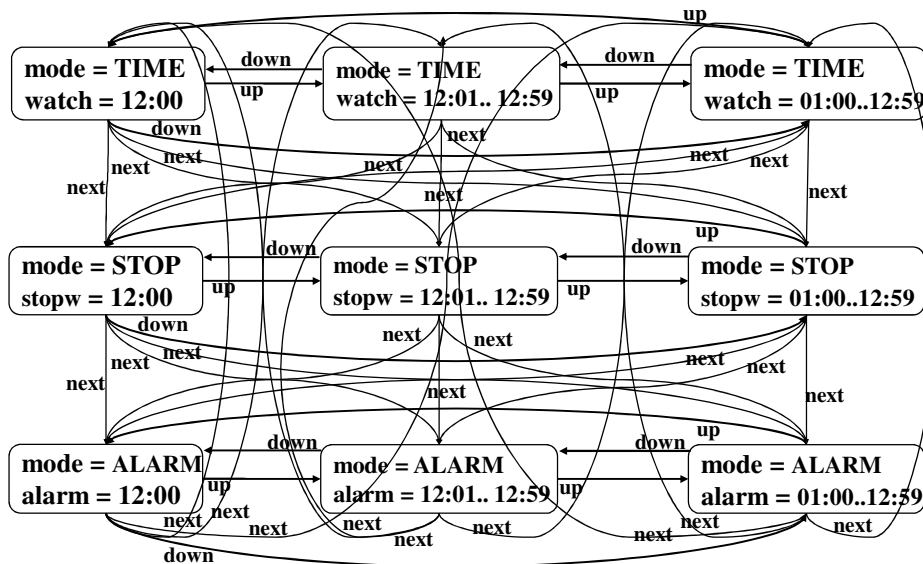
up

mode = TIME
watch = 12:00

down
up

mode = TIME
watch = 12:01.. 12:59

down
up

mode = TIME
watch = 01:00..12:59

down
next
next
next
next
next
next
next
next

up

mode = STOP
stopw = 12:00

down
up

mode = STOP
stopw = 12:01.. 12:59

down
up

mode = STOP
stopw = 01:00..12:59

down
next
next
next
next
next
next
next
next

up

mode = ALARM
alarm = 12:00

down
up

mode = ALARM
alarm = 12:01.. 12:59

down
up

mode = ALARM
alarm = 01:00..12:59

next
next
next
next
next
next
next
next
down